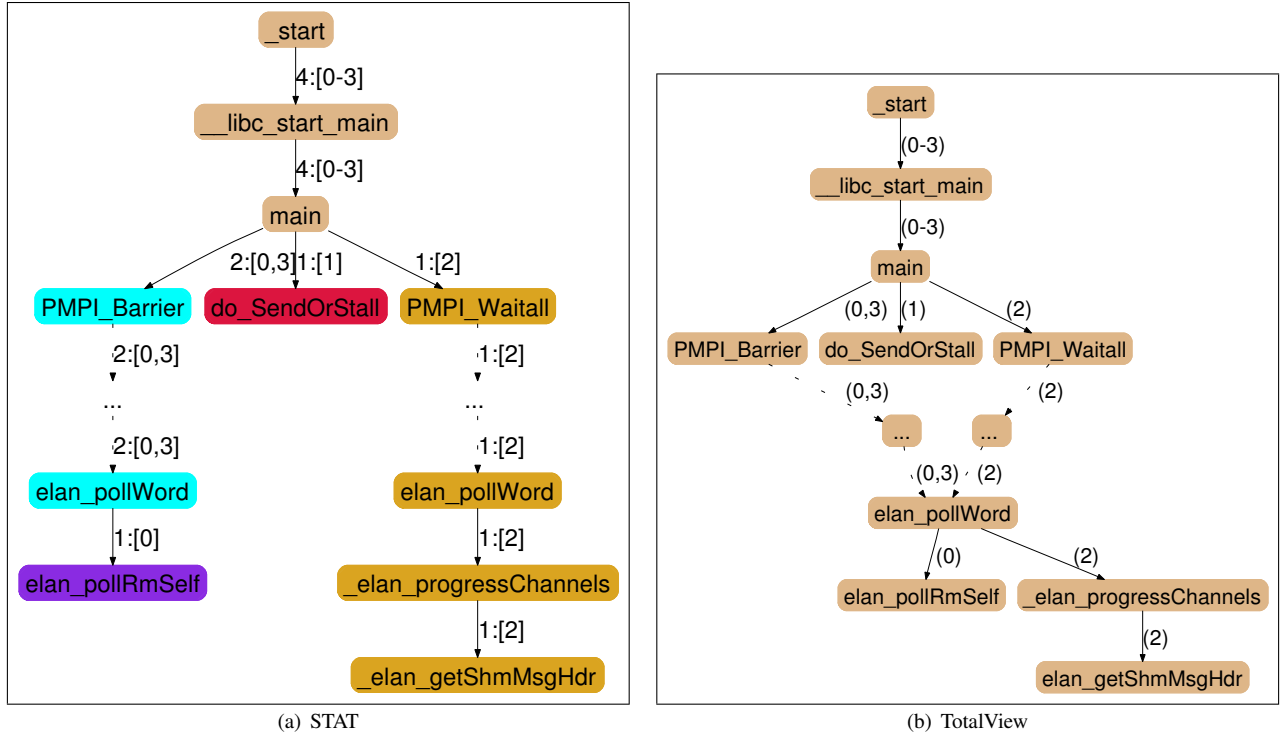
_start

4:[0-3]

__libc_start_main

4:[0-3]

main

2:[0,3]

1:[1]

1:[2]

PMPI_Barrier

do_SendOrStall

PMPI_Waitall

2:[0,3]

...

2:[0,3]

1:[2]

...

1:[2]

elan_pollWord

1:[0]

elan_pollRmSelf

elan_pollWord

1:[2]

_elan_progressChannels

1:[2]

_elan_getShmMsgHdr

(a) STAT

_start

(0-3)

__libc_start_main

(0-3)

main

(0,3)

(1)

(2)

PMPI_Barrier

do_SendOrStall

PMPI_Waitall

(0,3)

(2)

...

...

(0,3)

(2)

elan_pollWord

(0)

(2)

elan_pollRmSelf

_elan_progressChannels

(2)

elan_getShmMsgHdr

(b) TotalView